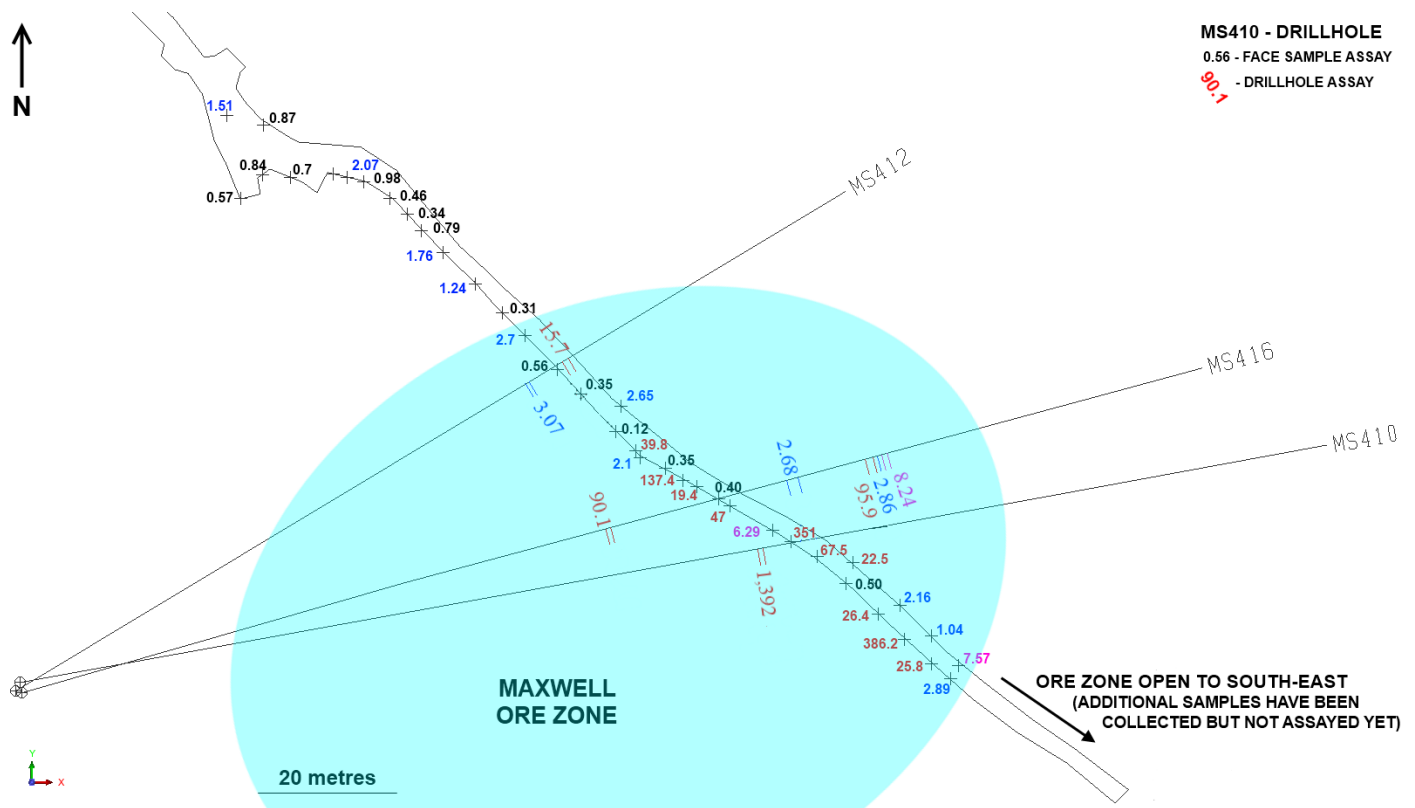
N

MS410 - DRILLHOLE
0.56 - FACE SAMPLE ASSAY
90.1 - DRILLHOLE ASSAY

1.51
0.87
0.84
0.7
2.07
0.98
0.57
0.46
0.34
0.79
1.76
1.24
0.31
MS412
2.7
15.7
0.56
0.35
2.65
3.07
0.12
39.8
2.1
0.35
137.4
19.4
2.68
8.24
2.86
95.9
MS416
MS410
0.40
90.1
47
6.29
351
67.5
22.5
1,392
0.50
26.4
2.16
1.04
386.2
25.8
7.57
2.89

MAXWELL
ORE ZONE

ORE ZONE OPEN TO SOUTH-EAST
(ADDITIONAL SAMPLES HAVE BEEN COLLECTED BUT NOT ASSAYED YET)

20 metres
Y
X